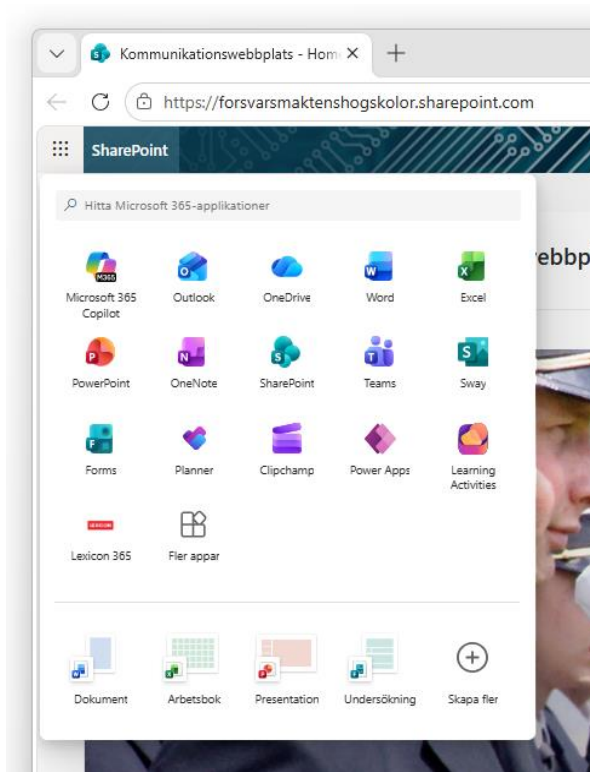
Kommunikationswebbplats - Hom ×
+
https://forsvarsmaktenshogskolor.sharepoint.com
SharePoint
Hitta Microsoft 365-applikationer
ebbp
M365
Microsoft 365 Copilot
Outlook
OneDrive
Word
Excel
PowerPoint
OneNote
SharePoint
Teams
Sway
Forms
Planner
Clipchamp
Power Apps
Learning Activities
LEXICON
Lexicon 365
Fler appar
Dokument
Arbetsbok
Presentation
Undersökning
Skapa fler